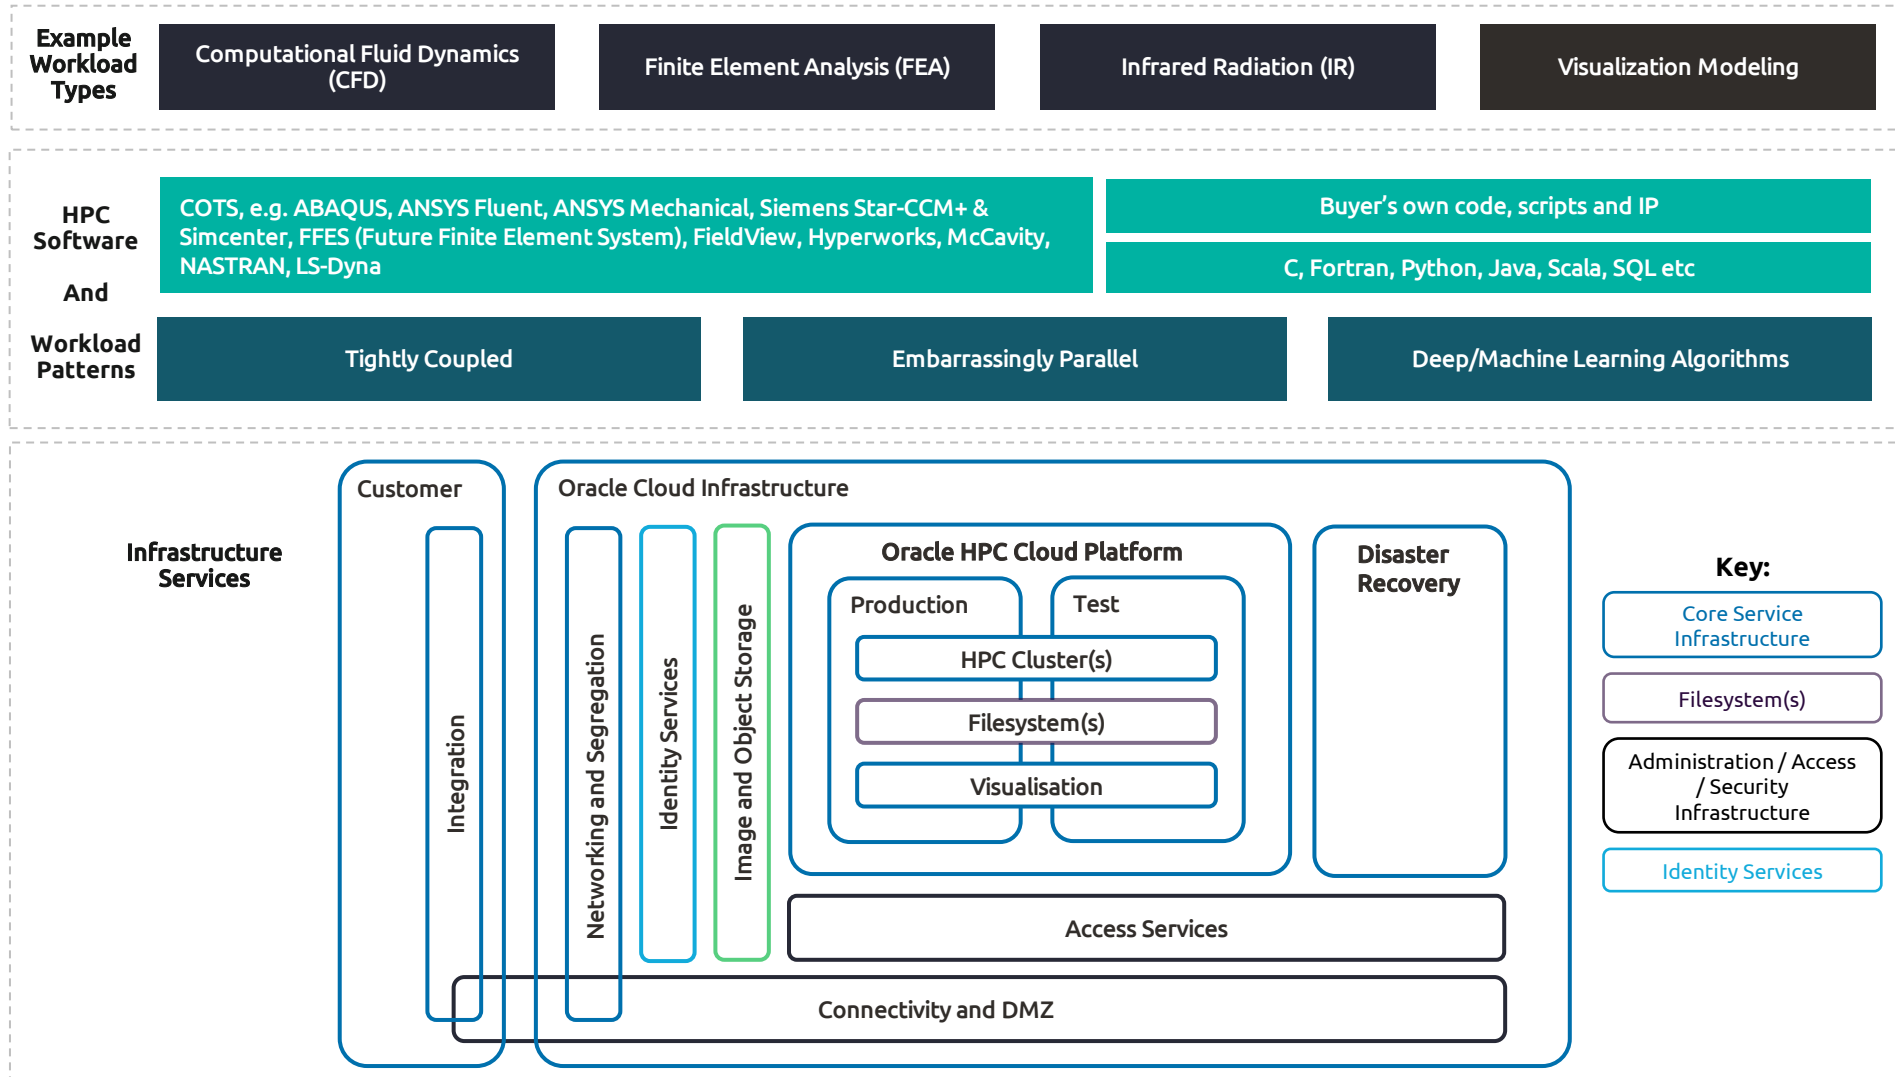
Example Workload Types

Computational Fluid Dynamics (CFD)

Finite Element Analysis (FEA)

Infrared Radiation (IR)

Visualization Modeling

HPC Software And Workload Patterns

COTS, e.g. ABAQUS, ANSYS Fluent, ANSYS Mechanical, Siemens Star-CCM+ & Simcenter, FFES (Future Finite Element System), FieldView, Hyperworks, McCavity, NASTRAN, LS-Dyna

Buyer's own code, scripts and IP

C, Fortran, Python, Java, Scala, SQL etc

Tightly Coupled

Embarrassingly Parallel

Deep/Machine Learning Algorithms

Infrastructure Services

Customer

Integration

Oracle Cloud Infrastructure

Networking and Segregation

Identity Services

Image and Object Storage

Oracle HPC Cloud Platform

Production

Test

HPC Cluster(s)

Filesystem(s)

Visualisation

Disaster Recovery

Access Services

Connectivity and DMZ

Key:

Core Service Infrastructure

Filesystem(s)

Administration / Access / Security Infrastructure

Identity Services